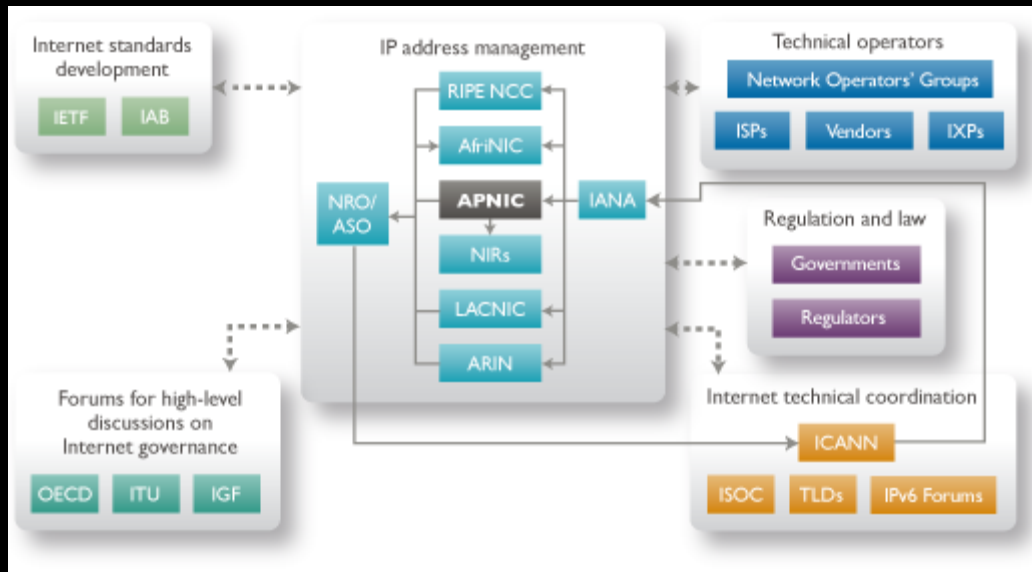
Internet standards development

IETF

IAB

IP address management

RIPE NCC

AfriNIC

NRO/ ASO

APNIC

IANA

NIRs

LACNIC

ARIN

Technical operators

Network Operators' Groups

ISPs

Vendors

IXPs

Regulation and law

Governments

Regulators

Forums for high-level discussions on Internet governance

OECD

ITU

IGF

Internet technical coordination

ICANN

ISOC

TLDs

IPv6 Forums